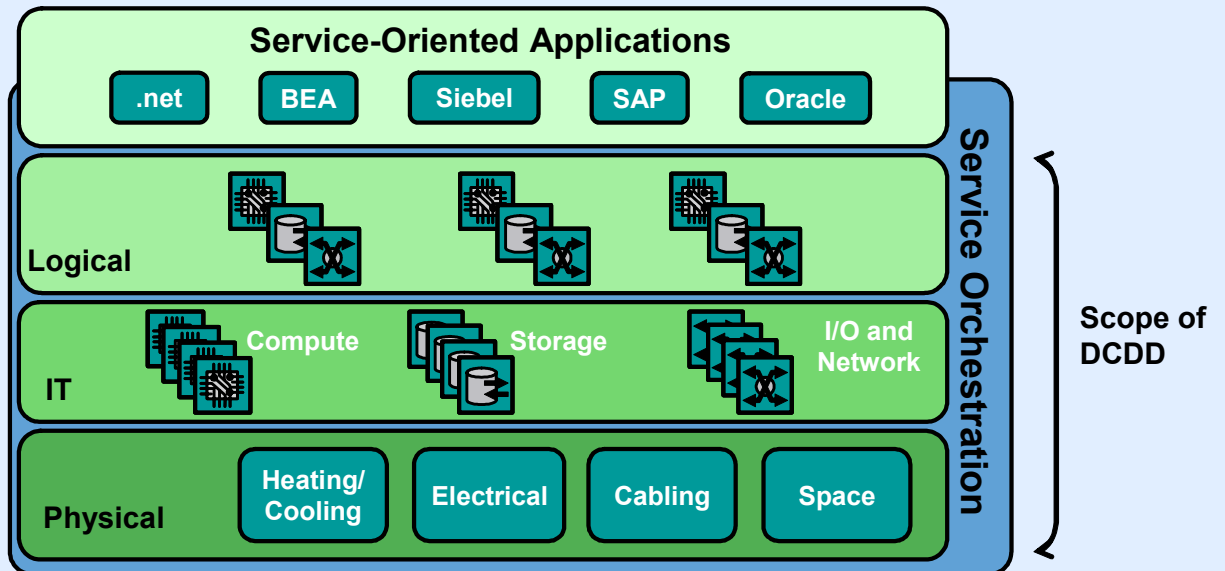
Service-Oriented Applications

.net

BEA

Siebel

SAP

Oracle

Logical

IT

Compute

Storage

I/O and Network

Physical

Heating/ Cooling

Electrical

Cabling

Space

Service Orchestration

Scope of DCDD